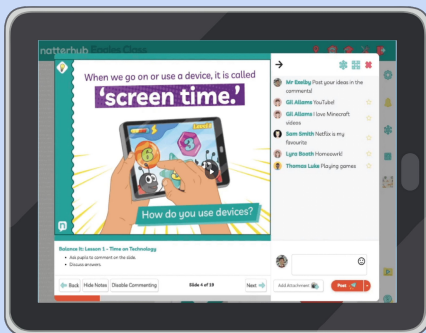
natterhub Garden Class

When we go on or use a device, it is called

'screen time.'

LIKES

How do you use devices?

Balance It: Lesson 1 - Time on Technology
• Ask pupils to comment on the slide.
• Discuss answers.

Back Hide Notes Disable Commenting Slide 4 of 19 Next

Mr Easiby Post your ideas in the comments!

Gil Allams YouTube!

Gil Allams I love Minecraft videos

Sam Smith Netflix is my favourite

Lyra Booth Homework!

Thomas Luke Playing games

Add Attachment

Post